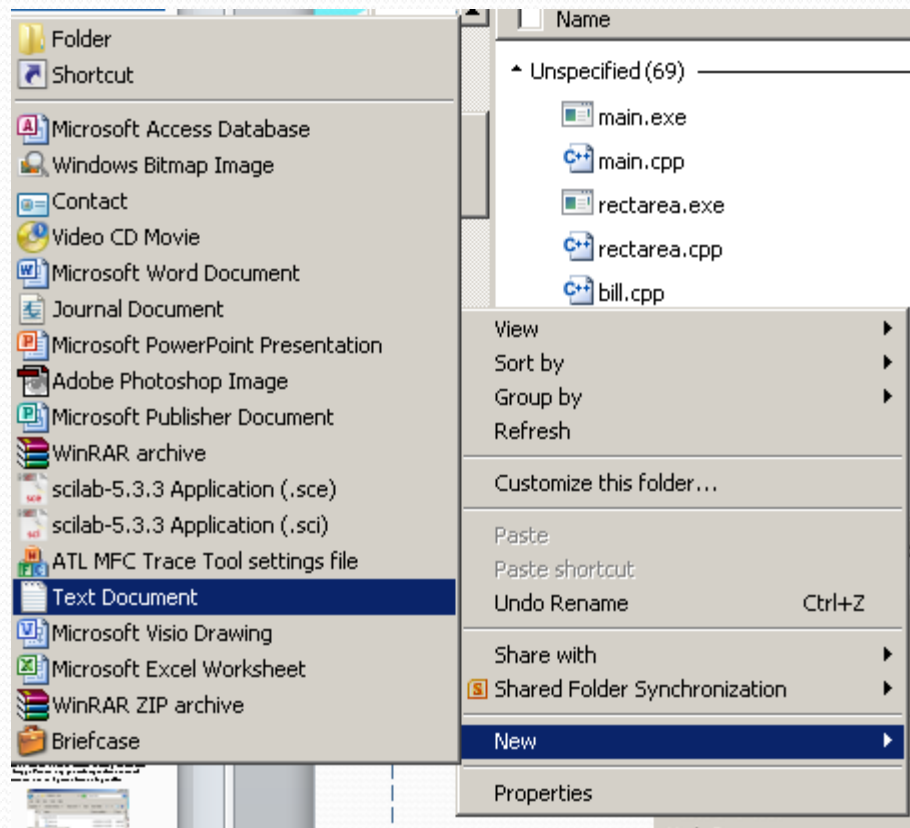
Folder
Shortcut
Microsoft Access Database
Windows Bitmap Image
Contact
Video CD Movie
Microsoft Word Document
Journal Document
Microsoft PowerPoint Presentation
Adobe Photoshop Image
Microsoft Publisher Document
WinRAR archive
scilab-5.3.3 Application (.sce)
scilab-5.3.3 Application (.sci)
ATL MFC Trace Tool settings file
Text Document
Microsoft Visio Drawing
Microsoft Excel Worksheet
WinRAR ZIP archive
Briefcase

Name
Unspecified (69)
main.exe
main.cpp
rectarea.exe
rectarea.cpp
bill.cpp

View
Sort by
Group by
Refresh
Customize this folder...
Paste
Paste shortcut
Undo Rename Ctrl+Z
Share with
Shared Folder Synchronization
New
Properties